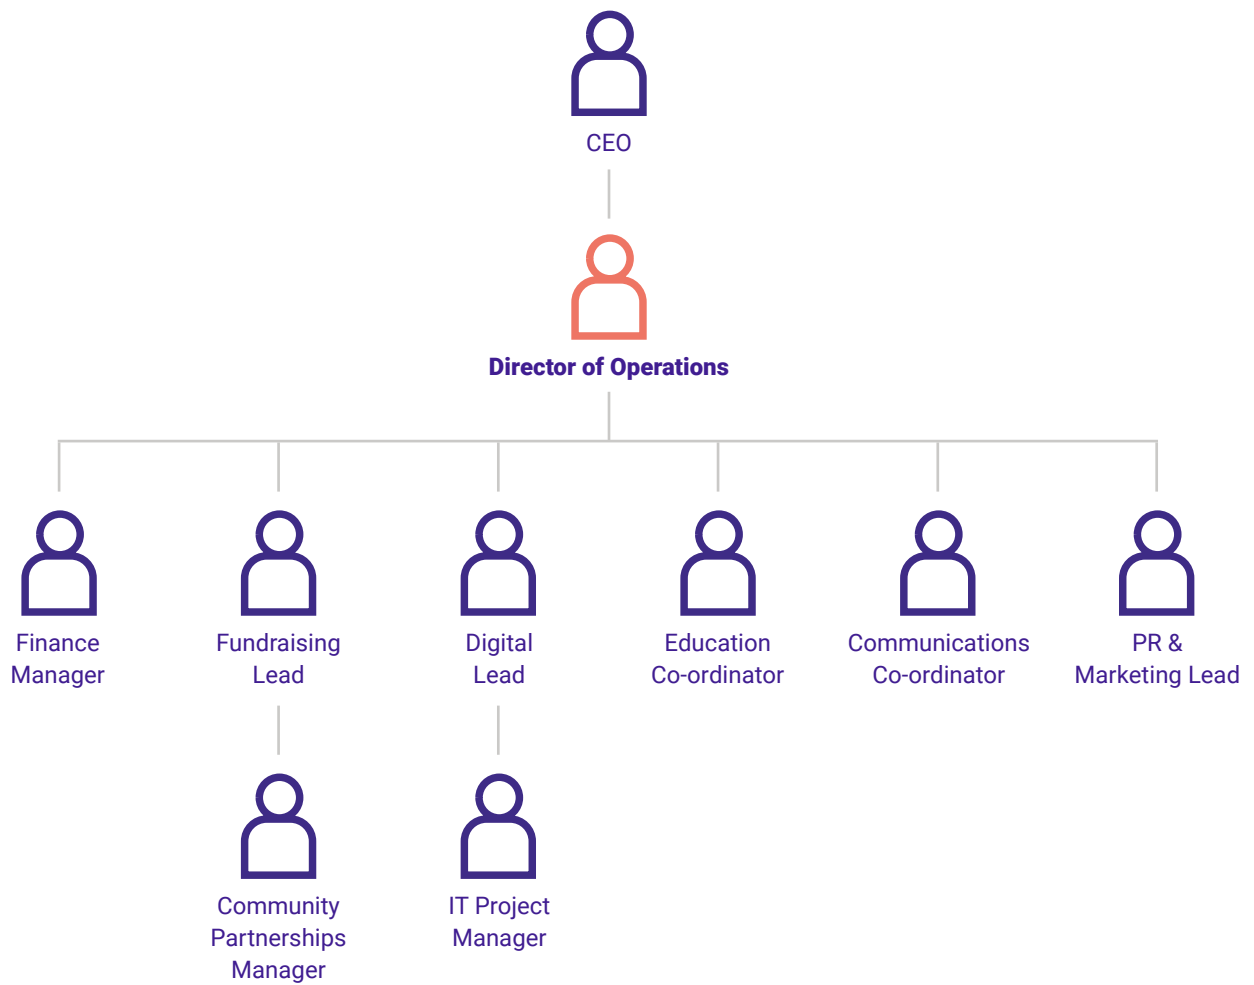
CEO

Director of Operations

Finance Manager

Fundraising Lead

Digital Lead

Education Co-ordinator

Communications Co-ordinator

PR & Marketing Lead

Community Partnerships Manager

IT Project Manager